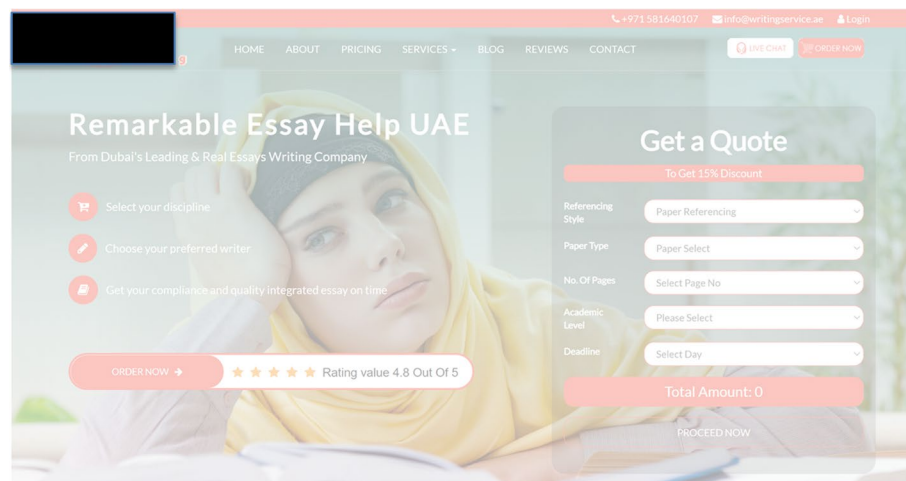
+971 581640107 info@writingservice.ae Login

HOME ABOUT PRICING SERVICES BLOG REVIEWS CONTACT

LIVE CHAT ORDER NOW

Remarkable Essay Help UAE

From Dubai's Leading & Real Essays Writing Company

Select your discipline

Choose your preferred writer

Get your compliance and quality integrated essay on time

ORDER NOW

Rating value 4.8 Out Of 5

Get a Quote

To Get 15% Discount

Referencing Style Paper Referencing

Paper Type Paper Select

No. Of Pages Select Page No

Academic Level Please Select

Deadline Select Day

Total Amount: 0

PROCEED NOW